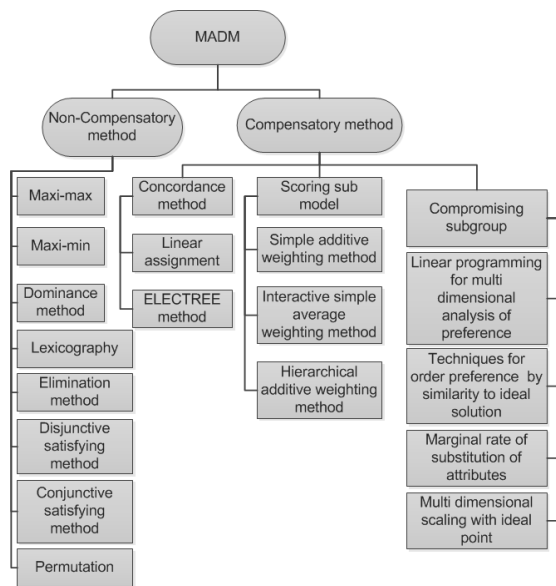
MADM

Non-Compensatory method

Compensatory method

Maxi-max

Maxi-min

Dominance method

Lexicography

Elimination method

Disjunctive satisfying method

Conjunctive satisfying method

Permutation

Concordance method

Linear assignment

ELECTREE method

Scoring sub model

Simple additive weighting method

Interactive simple average weighting method

Hierarchical additive weighting method

Compromising subgroup

Linear programming for multi dimensional analysis of preference

Techniques for order preference by similarity to ideal solution

Marginal rate of substitution of attributes

Multi dimensional scaling with ideal point